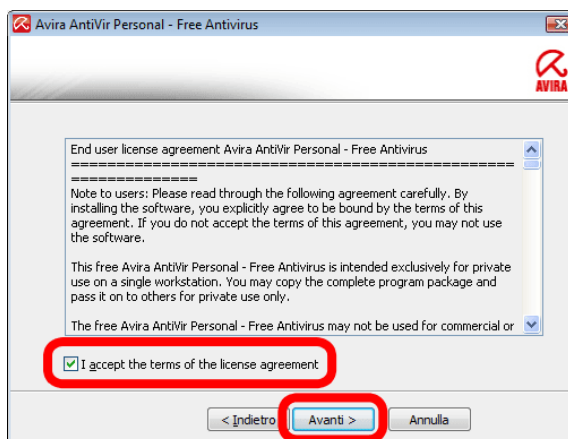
Avira AntiVir Personal - Free Antivirus

AVIRA

End user license agreement Avira AntiVir Personal - Free Antivirus
==================================================================
Note to users: Please read through the following agreement carefully. By installing the software, you explicitly agree to be bound by the terms of this agreement. If you do not accept the terms of this agreement, you may not use the software.

This free Avira AntiVir Personal - Free Antivirus is intended exclusively for private use on a single workstation. You may copy the complete program package and pass it on to others for private use only.

The free Avira AntiVir Personal - Free Antivirus may not be used for commercial or

I accept the terms of the license agreement

< Indietro | Avanti > | Annulla